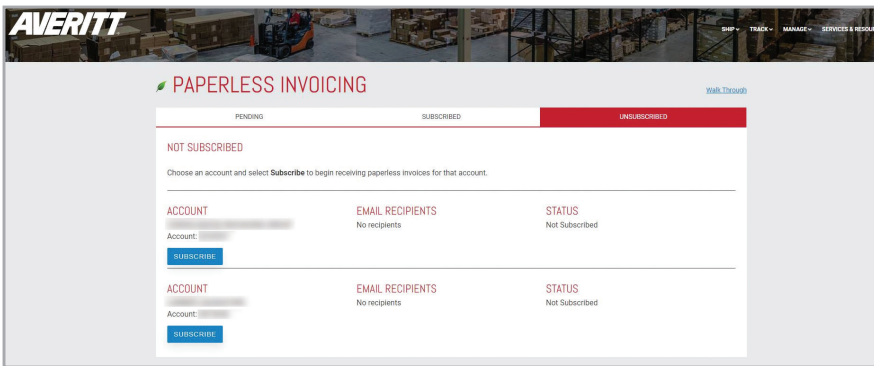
AVERITT

SHIP TRACK MANAGE SERVICES & RESOU

PAPERLESS INVOICING

Walk Through

PENDING | SUBSCRIBED | UNSUBSCRIBED

NOT SUBSCRIBED

Choose an account and select **Subscribe** to begin receiving paperless invoices for that account.

ACCOUNT
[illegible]
Account: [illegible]
SUBSCRIBE

EMAIL RECIPIENTS
No recipients

STATUS
Not Subscribed

ACCOUNT
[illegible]
Account: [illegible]
SUBSCRIBE

EMAIL RECIPIENTS
No recipients

STATUS
Not Subscribed